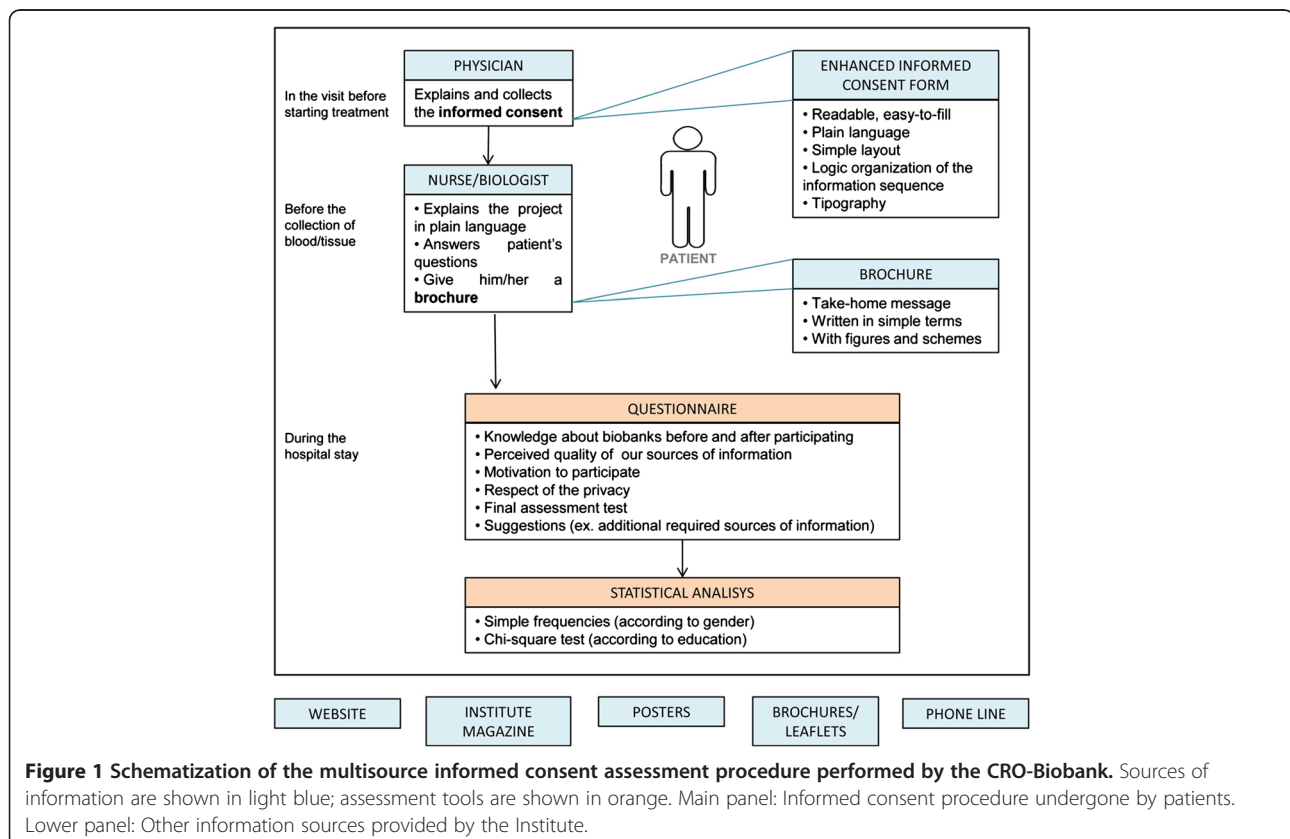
In the visit before starting treatment

PHYSICIAN

Explains and collects the **informed consent**

ENHANCED INFORMED CONSENT FORM

• Readable, easy-to-fill
• Plain language
• Simple layout
• Logic organization of the information sequence
• Tipography

Before the collection of blood/tissue

NURSE/BIOLOGIST

• Explains the project in plain language
• Answers patient's questions
• Give him/her a **brochure**

PATIENT

BROCHURE

• Take-home message
• Written in simple terms
• With figures and schemes

During the hospital stay

QUESTIONNAIRE

• Knowledge about biobanks before and after participating
• Perceived quality of our sources of information
• Motivation to participate
• Respect of the privacy
• Final assessment test
• Suggestions (ex. additional required sources of information)

STATISTICAL ANALISYS

• Simple frequencies (according to gender)
• Chi-square test (according to education)

WEBSITE

INSTITUTE MAGAZINE

POSTERS

BROCHURES/ LEAFLETS

PHONE LINE

**Figure 1 Schematization of the multisource informed consent assessment procedure performed by the CRO-Biobank.** Sources of information are shown in light blue; assessment tools are shown in orange. Main panel: Informed consent procedure undergone by patients. Lower panel: Other information sources provided by the Institute.